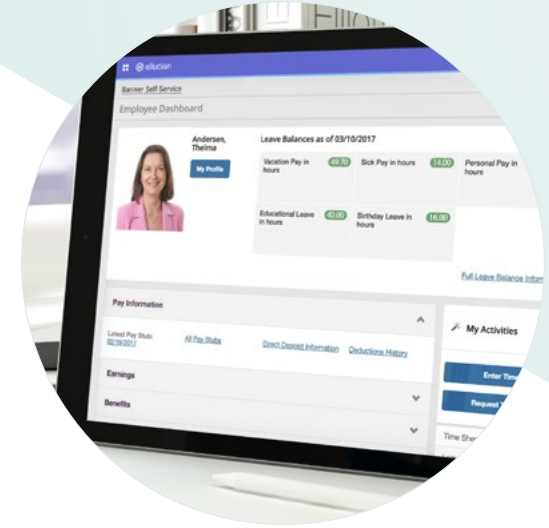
ellucian

Banner Self-Service

Employee Dashboard

Andersen, Thelma

My Profile

Leave Balances as of 03/10/2017

Vacation Pay in hours 49.70

Sick Pay in hours 14.00

Personal Pay in hours

Educational Leave in hours 40.00

Birthday Leave in hours 16.00

Full Leave Balance Infor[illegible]

Pay Information

Latest Pay Stub: 02/28/2017

All Pay Stubs

Direct Deposit Information

Deductions History

Earnings

Benefits

My Activities

Enter Tim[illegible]

Request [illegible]

Time She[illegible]